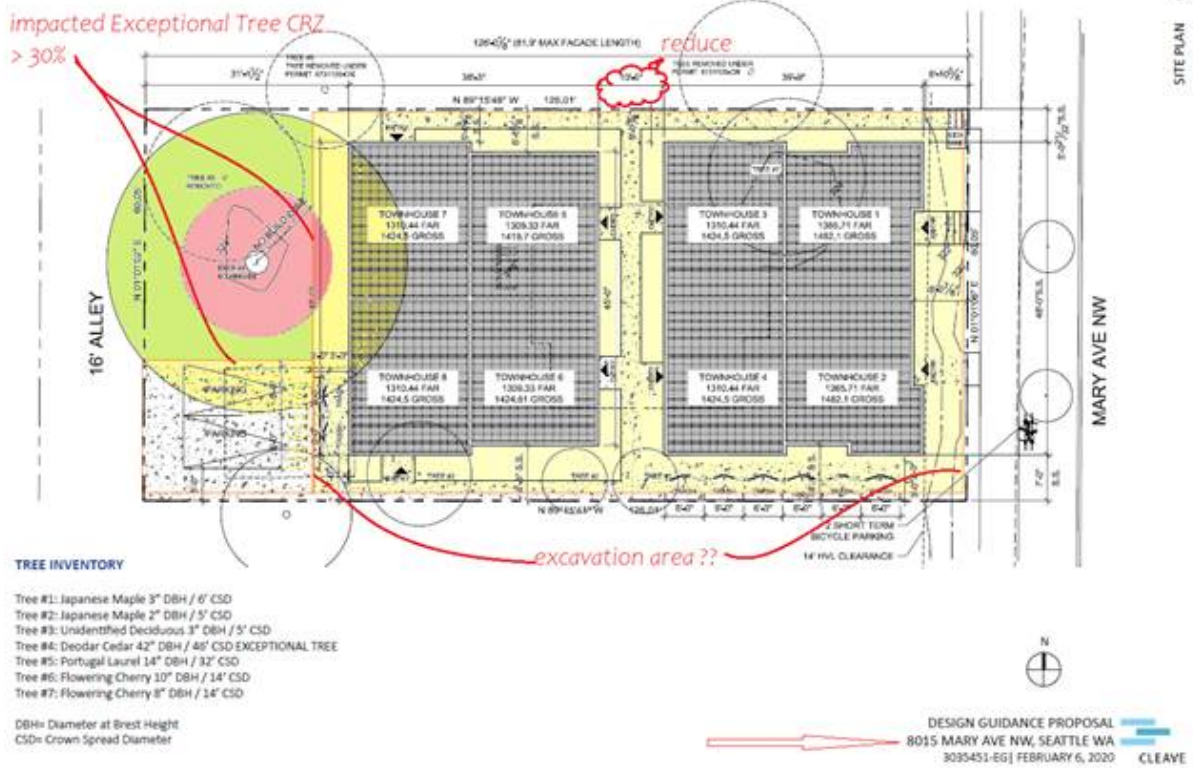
impacted Exceptional Tree CRZ
> 30%

reduce

SITE PLAN

126'-0½" (81.9' MAX FACADE LENGTH)

31'-0½"

38'-3"

13'-0"

39'-8"

8'-0½"

TREE #1 TREE REMOVED UNDER PERMIT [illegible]

TREE REMOVED UNDER PERMIT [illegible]

N 89°15'48" W 126.01'

TREE #4 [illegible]

TOWNHOUSE 7
1310.44 FAR
1424.5 GROSS

TOWNHOUSE 5
1309.32 FAR
1419.7 GROSS

TOWNHOUSE 3
1310.44 FAR
1424.5 GROSS

TOWNHOUSE 1
1365.71 FAR
1482.1 GROSS

TOWNHOUSE 8
1310.44 FAR
1424.5 GROSS

TOWNHOUSE 6
1309.33 FAR
1424.61 GROSS

TOWNHOUSE 4
1310.44 FAR
1424.5 GROSS

TOWNHOUSE 2
1365.71 FAR
1482.1 GROSS

16' ALLEY

MARY AVE NW

N 01°01'02" E

N 01°01'06" E

PARKING

N 89°15'48" W 126.01'

2 SHORT TERM BICYCLE PARKING

14' HVL CLEARANCE

excavation area ??

TREE INVENTORY

Tree #1: Japanese Maple 3" DBH / 6' CSD
Tree #2: Japanese Maple 2" DBH / 5' CSD
Tree #3: Unidentified Deciduous 3" DBH / 5' CSD
Tree #4: Deodar Cedar 42" DBH / 46' CSD EXCEPTIONAL TREE
Tree #5: Portugal Laurel 14" DBH / 32' CSD
Tree #6: Flowering Cherry 10" DBH / 14' CSD
Tree #7: Flowering Cherry 8" DBH / 14' CSD

DBH= Diameter at Brest Height
CSD= Crown Spread Diameter

N

DESIGN GUIDANCE PROPOSAL
8015 MARY AVE NW, SEATTLE WA
3035451-EG| FEBRUARY 6, 2020

CLEAVE